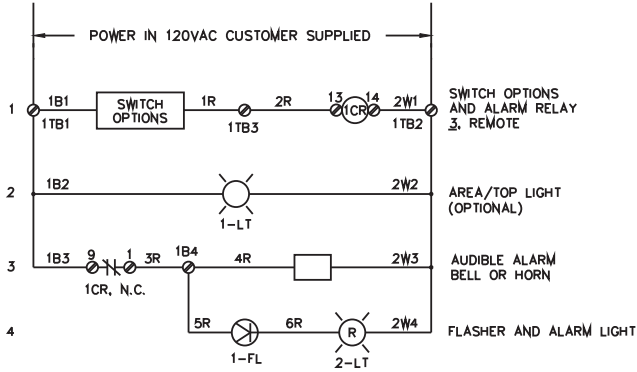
POWER IN 120VAC CUSTOMER SUPPLIED

1 1B1 1TB1 SWITCH OPTIONS 1R 1TB3 2R 13 1CR 14 2W1 1TB2

SWITCH OPTIONS AND ALARM RELAY 3. REMOTE

2 1B2 1-LT 2W2

AREA/TOP LIGHT (OPTIONAL)

3 1B3 9 1 3R 1CR, N.C. 1B4 4R 2W3

AUDIBLE ALARM BELL OR HORN

4 5R 1-FL 6R R 2-LT 2W4

FLASHER AND ALARM LIGHT